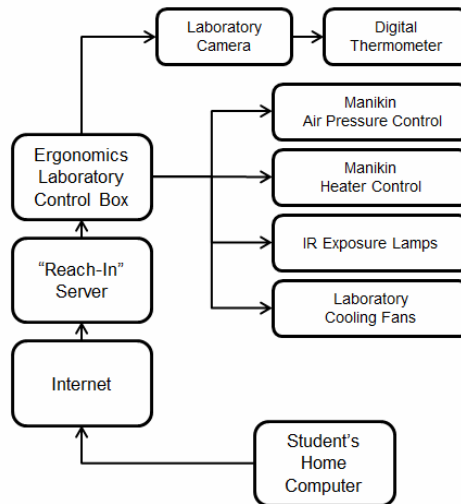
Laboratory Camera

Digital Thermometer

Manikin Air Pressure Control

Ergonomics Laboratory Control Box

Manikin Heater Control

IR Exposure Lamps

“Reach-In” Server

Laboratory Cooling Fans

Internet

Student’s Home Computer